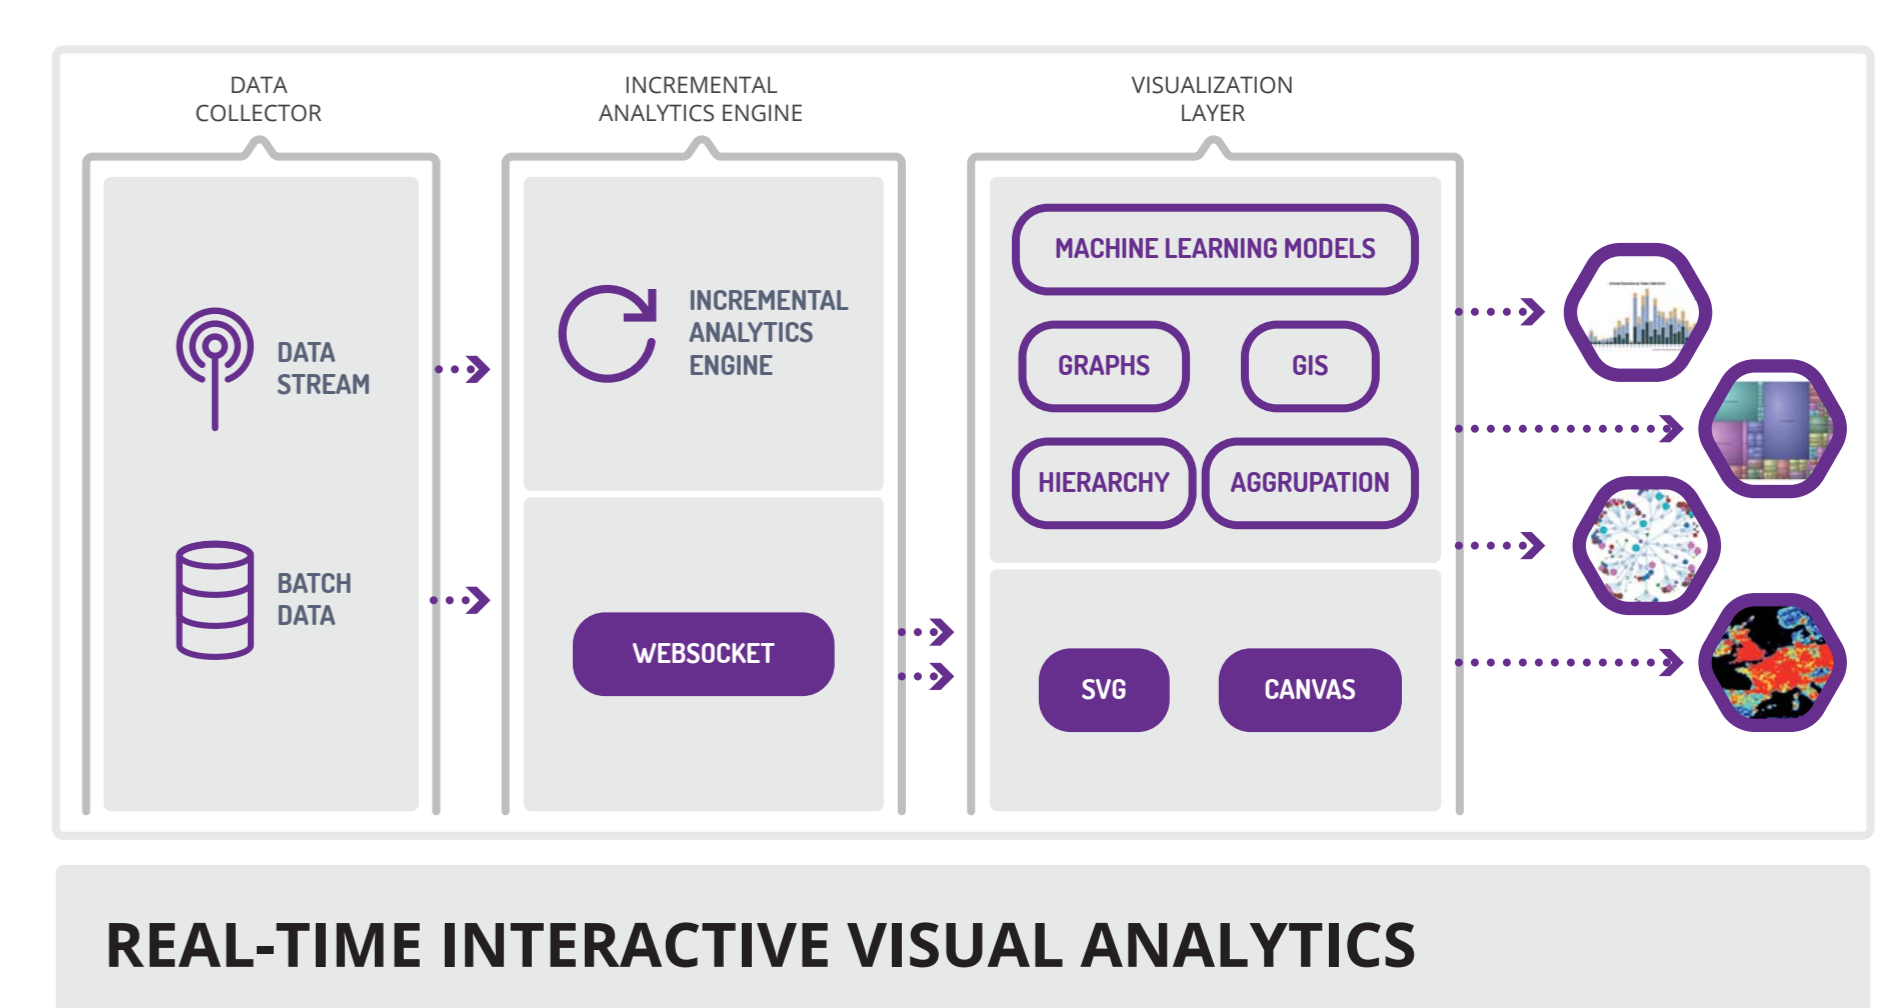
DATA COLLECTOR

INCREMENTAL ANALYTICS ENGINE

VISUALIZATION LAYER

DATA STREAM

BATCH DATA

INCREMENTAL ANALYTICS ENGINE

WEBSOCKET

MACHINE LEARNING MODELS

GRAPHS

GIS

HIERARCHY

AGGRUPATION

SVG

CANVAS

REAL-TIME INTERACTIVE VISUAL ANALYTICS